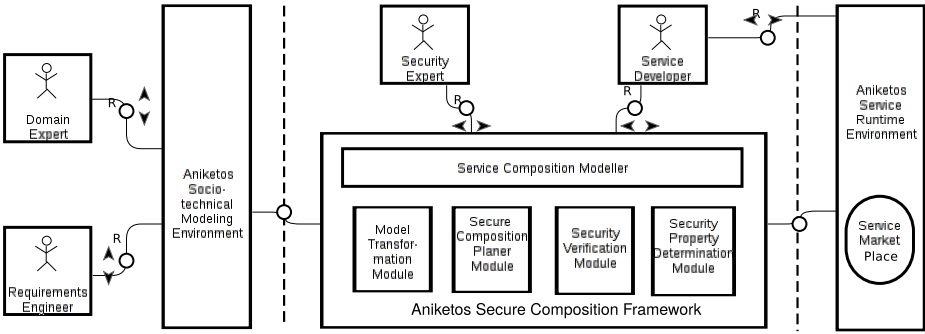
Domain Expert

R

Requirements Engineer

R

Aniketos Sociotechnical Modeling Environment

Security Expert

R

Service Developer

R

R

Service Composition Modeller

Model Transformation Module

Secure Composition Planer Module

Security Verification Module

Security Property Determination Module

Aniketos Secure Composition Framework

Aniketos Service Runtime Environment

Service Market Place